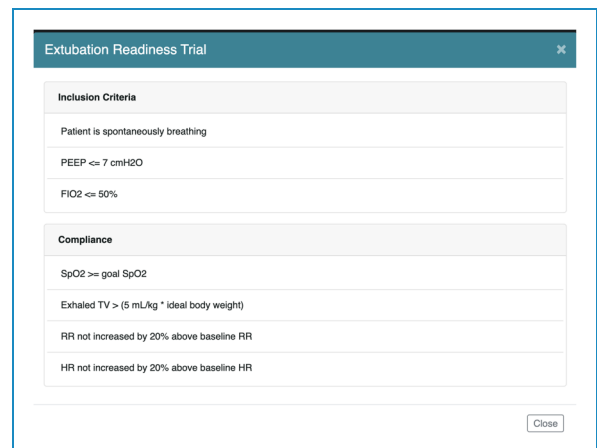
Extubation Readiness Trial

✖

Inclusion Criteria

Patient is spontaneously breathing

PEEP <= 7 cmH2O

FIO2 <= 50%

Compliance

SpO2 >= goal SpO2

Exhaled TV > (5 mL/kg * ideal body weight)

RR not increased by 20% above baseline RR

HR not increased by 20% above baseline HR

Close